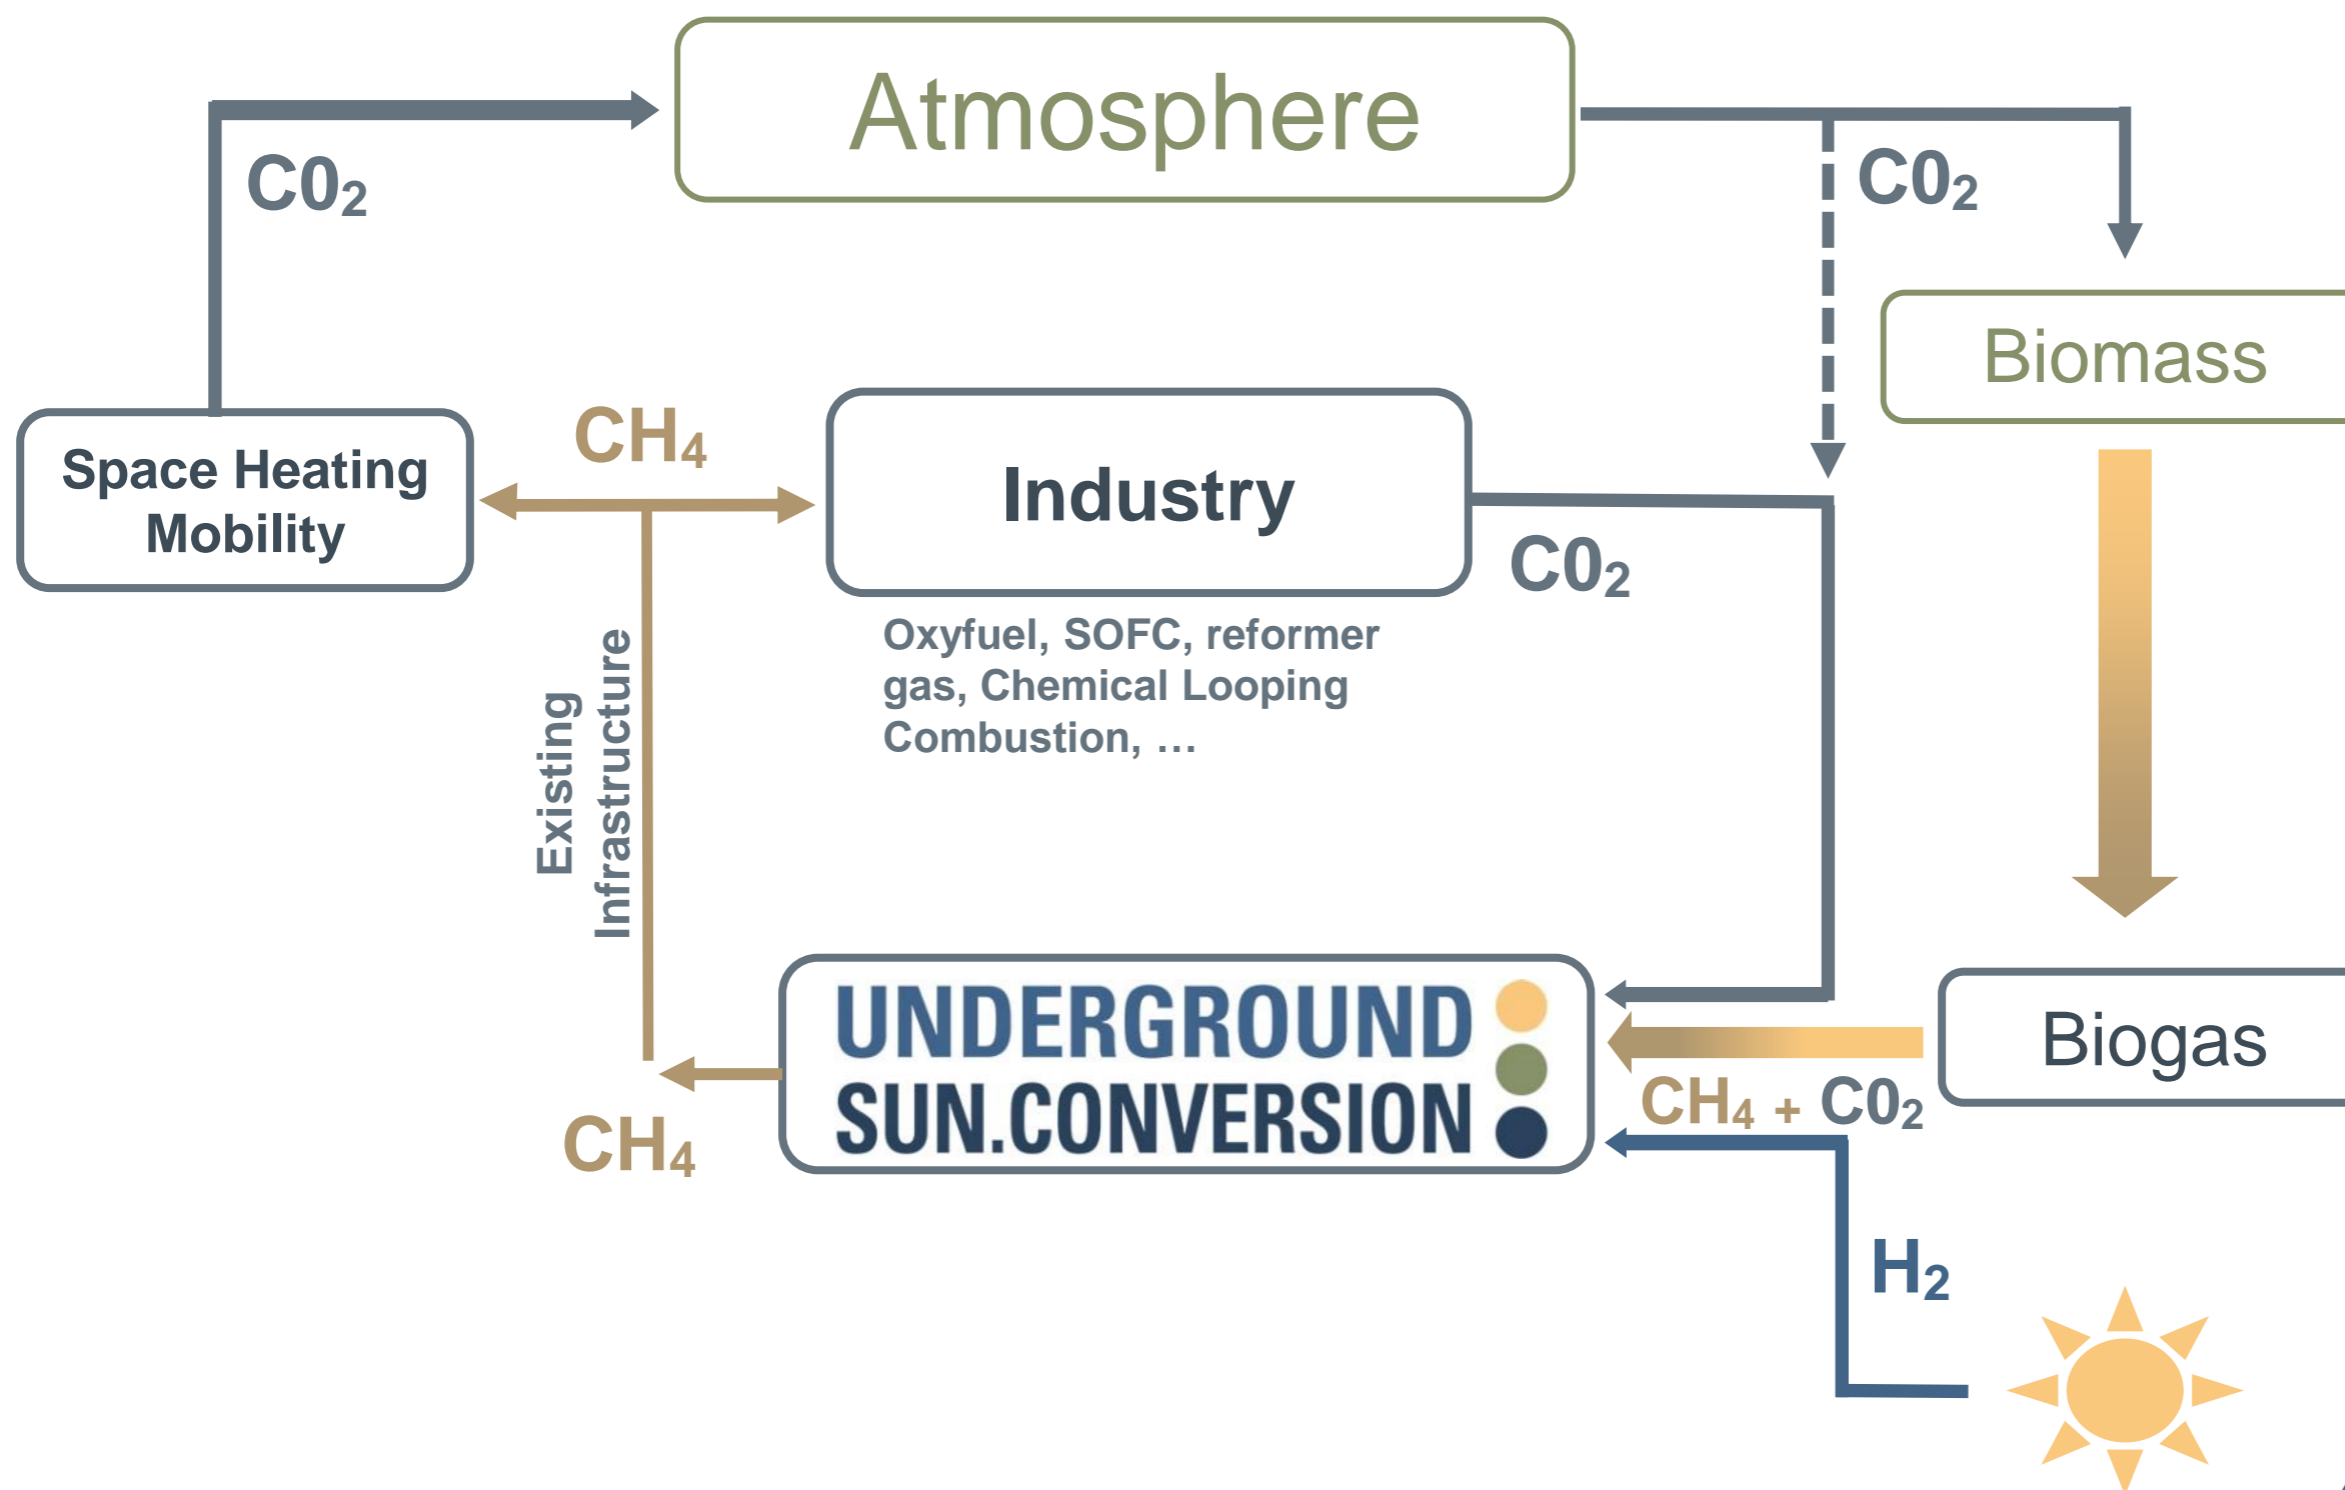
Atmosphere

$C0_2$

$C0_2$

Biomass

Space Heating Mobility

$CH_4$

Industry

$C0_2$

Oxyfuel, SOFC, reformer gas, Chemical Looping Combustion, …

Existing Infrastructure

UNDERGROUND SUN.CONVERSION

Biogas

$CH_4$ + $C0_2$

$CH_4$

$H_2$